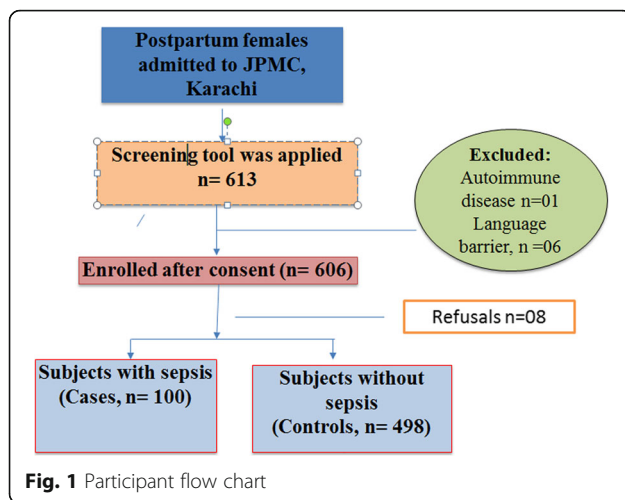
Postpartum females admitted to JPMC, Karachi

Screening tool was applied n= 613

Excluded:
Autoimmune disease n=01
Language barrier, n =06

Enrolled after consent (n= 606)

Refusals n=08

Subjects with sepsis (Cases, n= 100)

Subjects without sepsis (Controls, n= 498)

Fig. 1 Participant flow chart